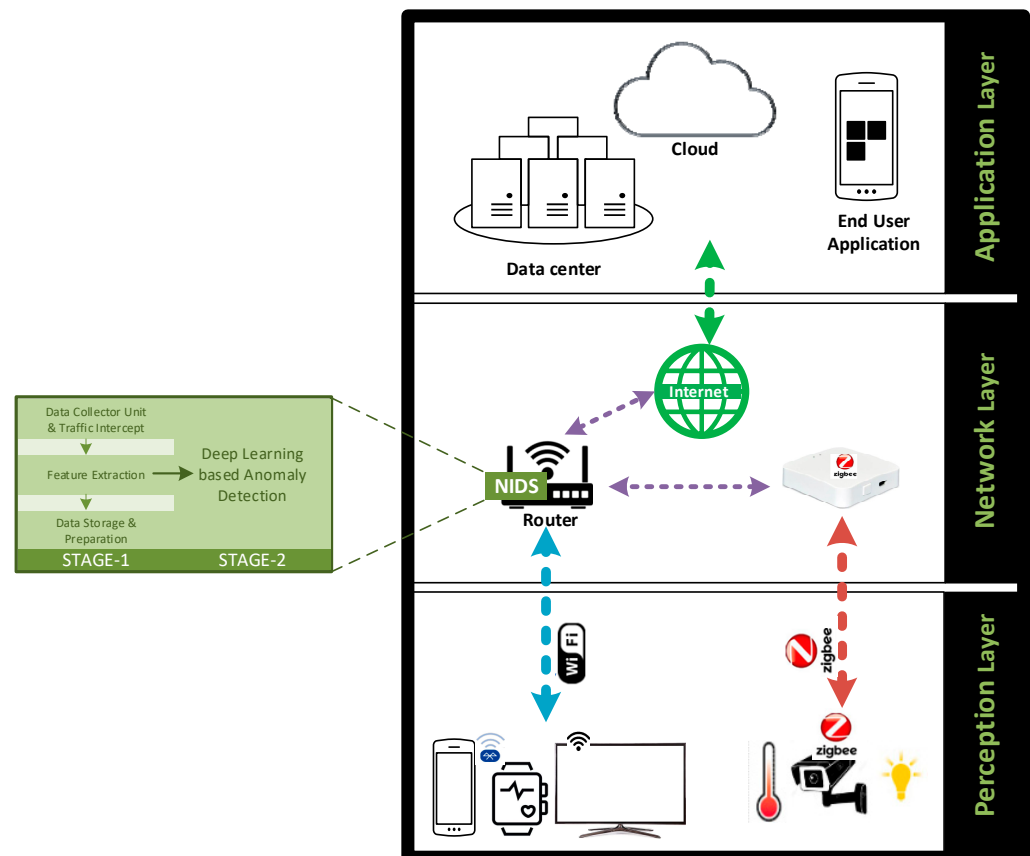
Application Layer

Cloud

Data center

End User Application

Network Layer

Internet

Data Collector Unit & Traffic Intercept

Feature Extraction

Data Storage & Preparation

Deep Learning based Anomaly Detection

STAGE-1

STAGE-2

NIDS

Router

zigbee

Perception Layer

Wi Fi

zigbee

zigbee